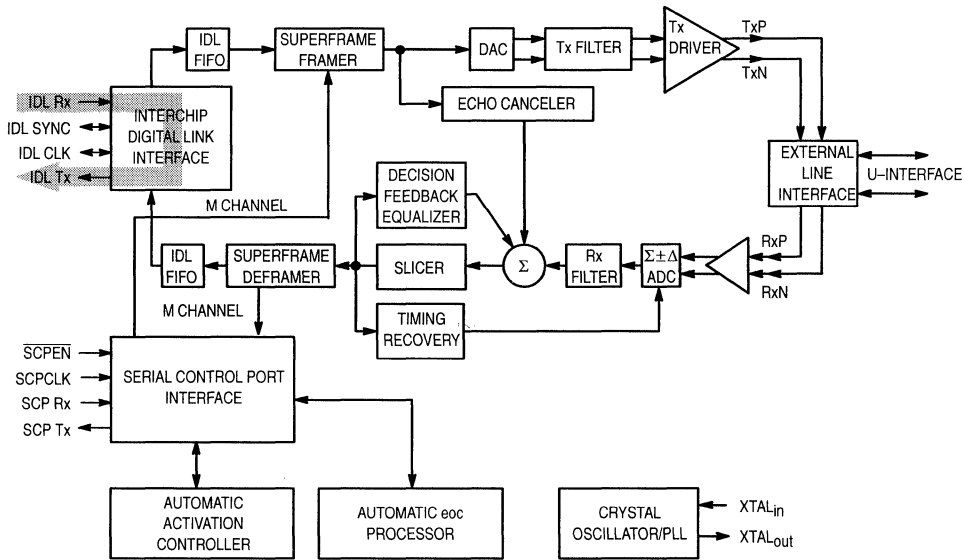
IDL FIFO

SUPERFRAME FRAMER

DAC

Tx FILTER

Tx DRIVER

TxP

TxN

IDL Rx

IDL SYNC

IDL CLK

IDL Tx

INTERCHIP DIGITAL LINK INTERFACE

ECHO CANCELER

EXTERNAL LINE INTERFACE

U–INTERFACE

DECISION FEEDBACK EQUALIZER

M CHANNEL

$\Sigma$

Rx FILTER

$\Sigma \pm \Delta$ ADC

RxP

RxN

IDL FIFO

SUPERFRAME DEFRAMER

SLICER

M CHANNEL

TIMING RECOVERY

$\overline{SCPEN}$

SCPCLK

SCP Rx

SCP Tx

SERIAL CONTROL PORT INTERFACE

AUTOMATIC ACTIVATION CONTROLLER

AUTOMATIC eoc PROCESSOR

CRYSTAL OSCILLATOR/PLL

$XTAL_{in}$

$XTAL_{out}$